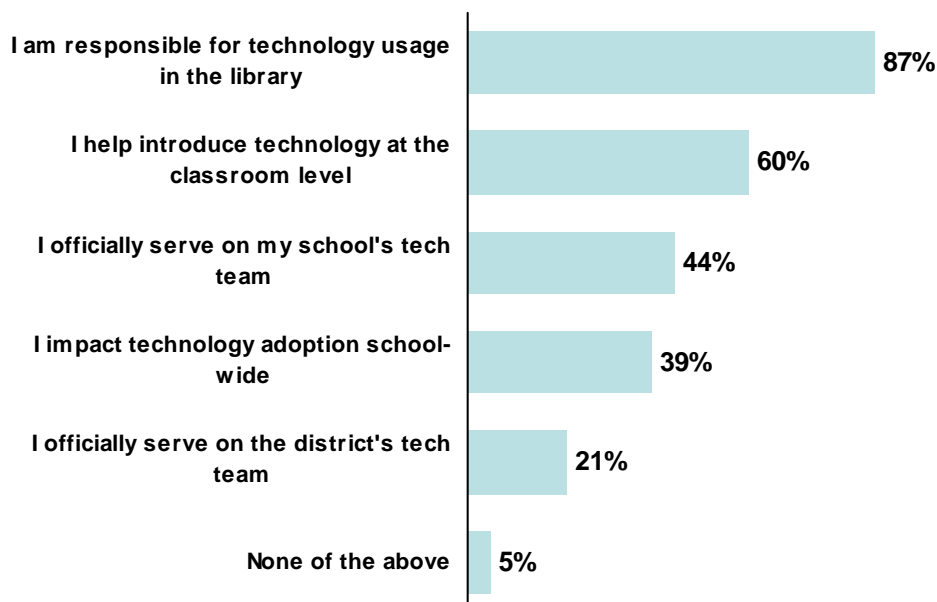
I am responsible for technology usage in the library 87%

I help introduce technology at the classroom level 60%

I officially serve on my school's tech team 44%

I impact technology adoption school-wide 39%

I officially serve on the district's tech team 21%

None of the above 5%